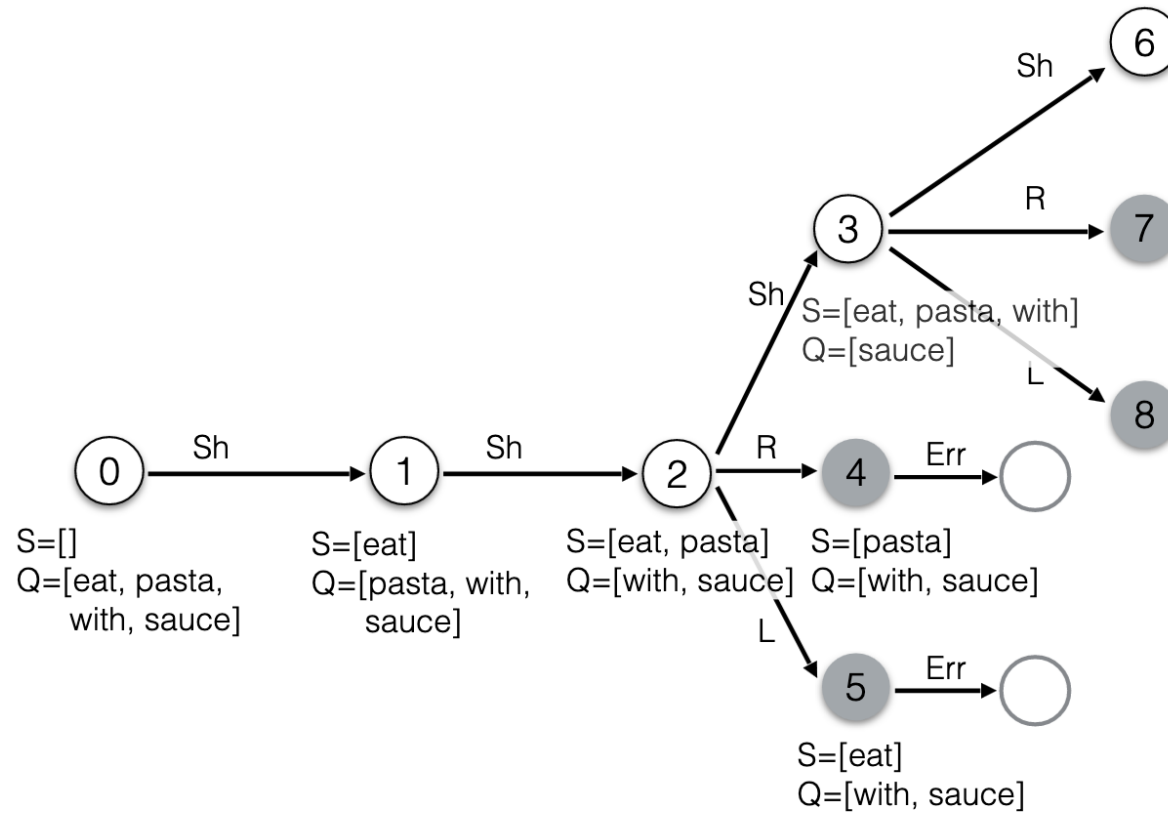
6
Sh
R
7
3
Sh
S=[eat, pasta, with]
Q=[sauce]
L
8
0
Sh
1
Sh
2
R
4
Err
S=[]
Q=[eat, pasta, with, sauce]
S=[eat]
Q=[pasta, with, sauce]
S=[eat, pasta]
Q=[with, sauce]
S=[pasta]
Q=[with, sauce]
L
5
Err
S=[eat]
Q=[with, sauce]